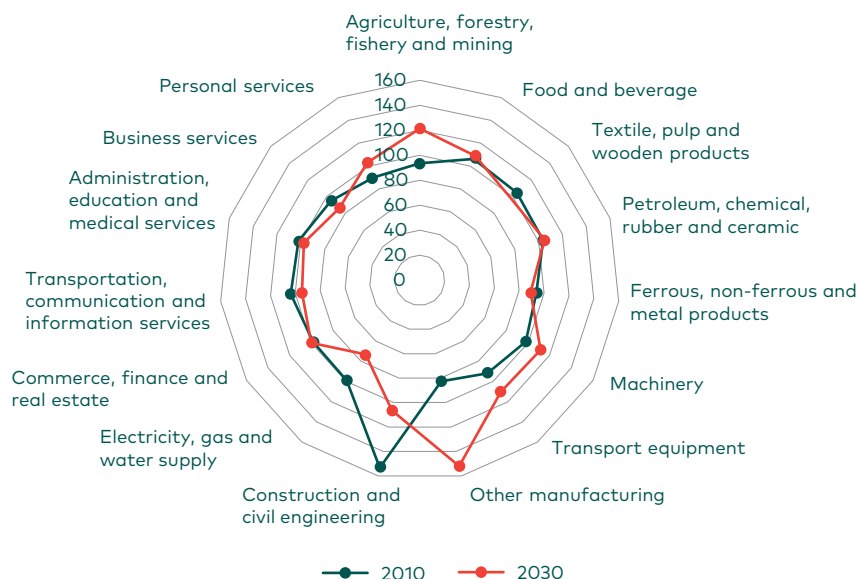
Agriculture, forestry, fishery and mining

Food and beverage

Textile, pulp and wooden products

Petroleum, chemical, rubber and ceramic

Ferrous, non-ferrous and metal products

Machinery

Transport equipment

Other manufacturing

Construction and civil engineering

Electricity, gas and water supply

Commerce, finance and real estate

Transportation, communication and information services

Administration, education and medical services

Business services

Personal services

160
140
120
100
80
60
40
20
0

2010
2030